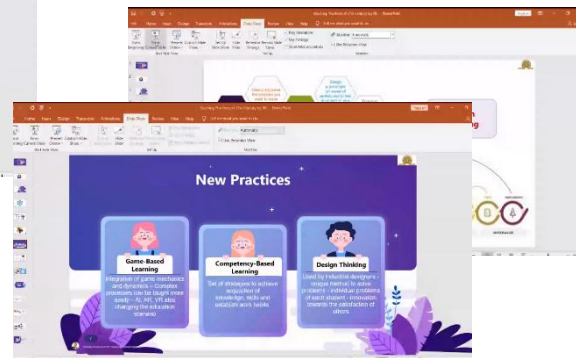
New Practices

Game-Based Learning

Integration of game mechanics and dynamics – Complex processes can be taught more easily – AI, AR, VR also changing the education scenario

Competency-Based Learning

Set of strategies to achieve acquisition of knowledge, skills and solutions and habits

Design Thinking

Used by industrial designers – unique method to solve problems – individual problems of each student – innovation towards the satisfaction of others

File Home Insert Design Transitions Animations Slide Show Review View Help

From Beginning From Current Slide

Automatic

Use Presenter View

Start Slide Show

Set Up

Monitors